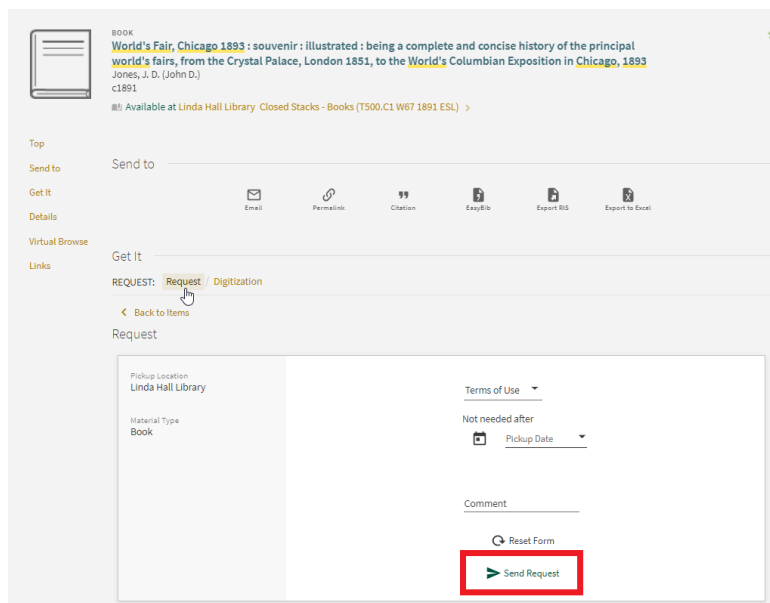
BOOK

World's Fair, Chicago 1893 : souvenir : illustrated : being a complete and concise history of the principal world's fairs, from the Crystal Palace, London 1851, to the World's Columbian Exposition in Chicago, 1893

Jones, J. D. (John D.)

c1891

Available at Linda Hall Library Closed Stacks - Books (T500.C1 W67 1891 ESL) >

Top

Send to

Get It

Details

Virtual Browse

Links

Send to

Email

Permalink

Citation

EasyBib

Export RIS

Export to Excel

Get It

REQUEST: Request / Digitization

< Back to Items

Request

Pickup Location

Linda Hall Library

Material Type

Book

Terms of Use

Not needed after

Pickup Date

Comment

Reset Form

Send Request